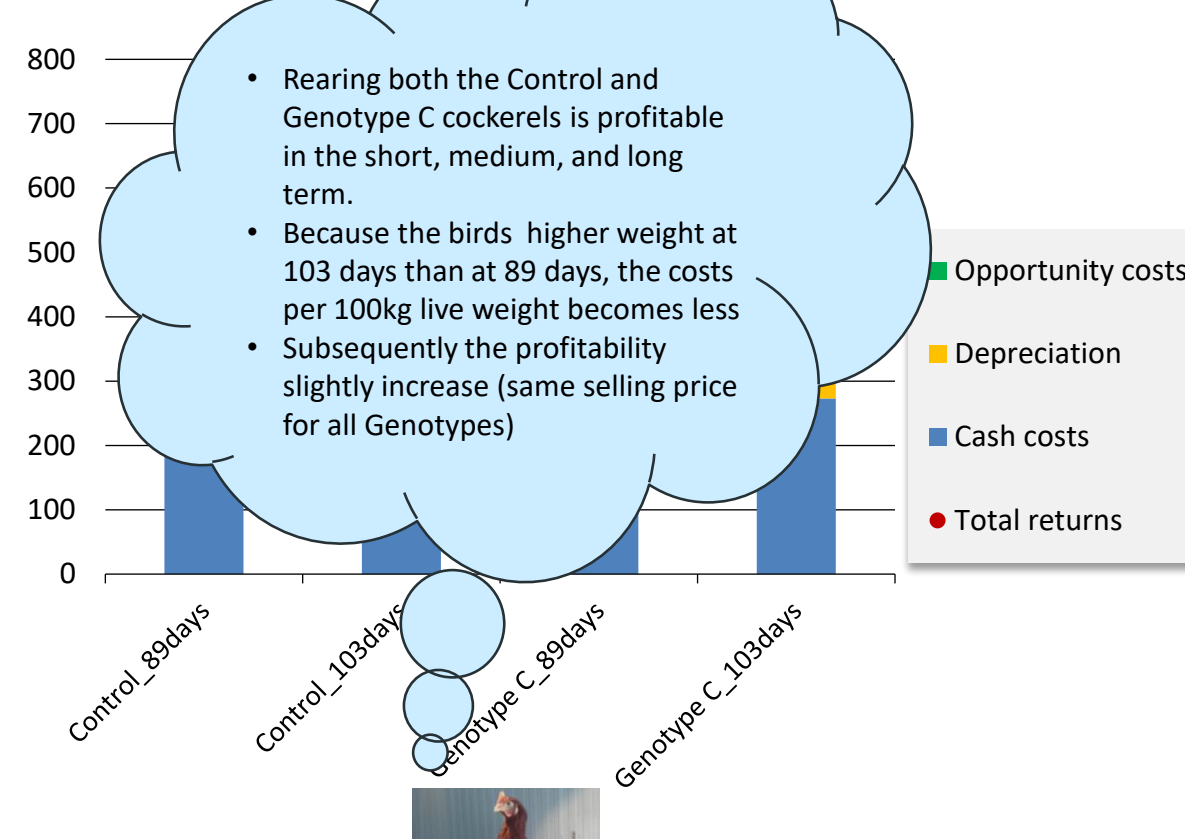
800
700
600
500
400
300
200
100
0

- Rearing both the Control and Genotype C cockerels is profitable in the short, medium, and long term.
- Because the birds  higher weight at 103 days than at 89 days, the costs per 100kg live weight becomes less
- Subsequently the profitability slightly increase (same selling price for all Genotypes)

Opportunity costs
Depreciation
Cash costs
Total returns

Control_89days
Control_103days
Genotype C_89days
Genotype C_103days